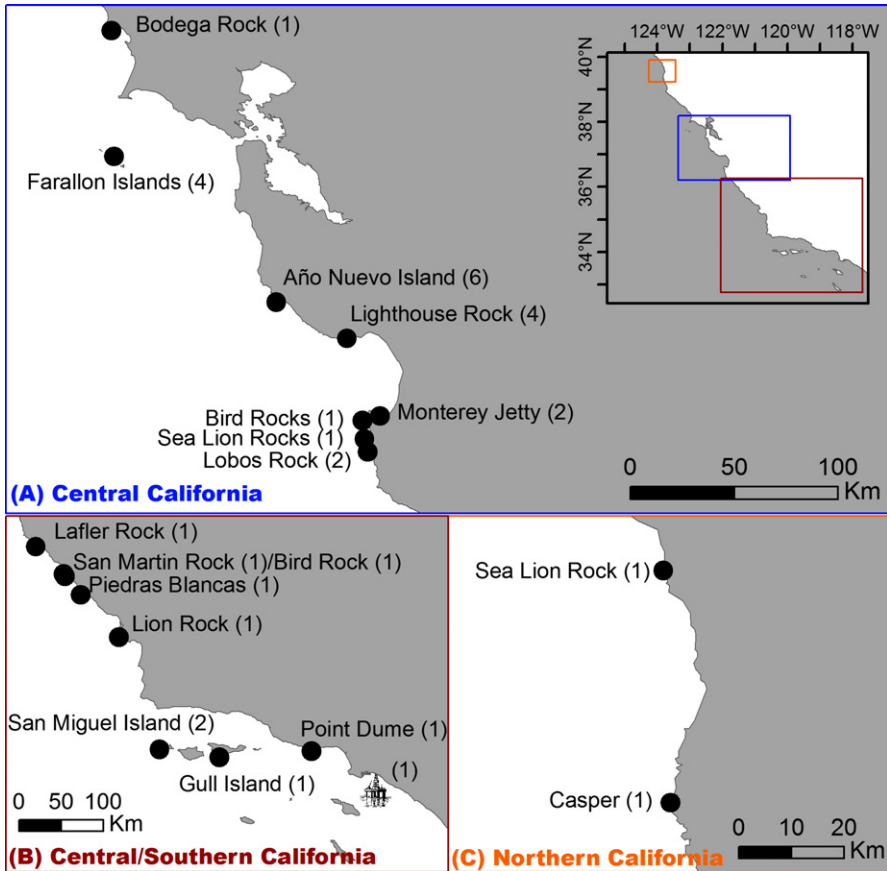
Bodega Rock (1)

Farallon Islands (4)

Año Nuevo Island (6)

Lighthouse Rock (4)

Bird Rocks (1)
Sea Lion Rocks (1)
Lobos Rock (2)

Monterey Jetty (2)

124°W 122°W 120°W 118°W

40°N
38°N
36°N
34°N

0 50 100 Km

(A) Central California

Lafler Rock (1)
San Martin Rock (1)/Bird Rock (1)
Piedras Blancas (1)
Lion Rock (1)

San Miguel Island (2)
Point Dume (1)
(1)
Gull Island (1)

0 50 100 Km

(B) Central/Southern California

Sea Lion Rock (1)

Casper (1)

0 10 20 Km

(C) Northern California